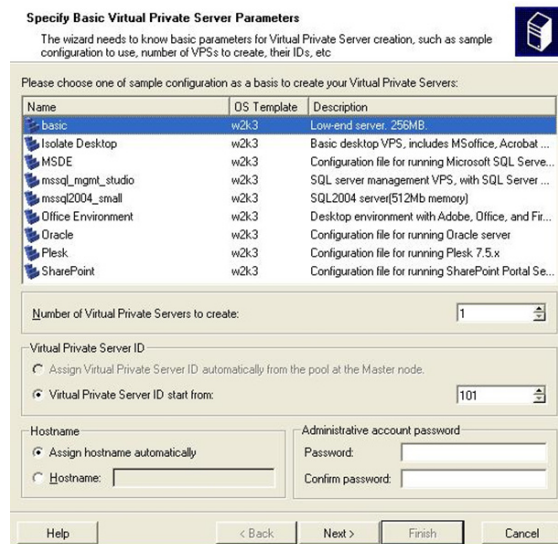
Specify Basic Virtual Private Server Parameters

The wizard needs to know basic parameters for Virtual Private Server creation, such as sample configuration to use, number of VPSs to create, their IDs, etc

Please choose one of sample configuration as a basis to create your Virtual Private Servers:

| Name | OS Template | Description |
|---|---|---|
| basic | w2k3 | Low-end server. 256MB. |
| Isolate Desktop | w2k3 | Basic desktop VPS, includes MSoffice, Acrobat ... |
| MSDE | w2k3 | Configuration file for running Microsoft SQL Serve... |
| mssql_mgmt_studio | w2k3 | SQL server management VPS, with SQL Server ... |
| mssql2004_small | w2k3 | SQL2004 server(512Mb memory) |
| Office Environment | w2k3 | Desktop environment with Adobe, Office, and Fir... |
| Oracle | w2k3 | Configuration file for running Oracle server |
| Plesk | w2k3 | Configuration file for running Plesk 7.5.x |
| SharePoint | w2k3 | Configuration file for running SharePoint Portal Se... |

Number of Virtual Private Servers to create: 1

Virtual Private Server ID

Assign Virtual Private Server ID automatically from the pool at the Master node.

Virtual Private Server ID start from: 101

Hostname

Assign hostname automatically

Hostname:

Administrative account password

Password:

Confirm password:

Help | < Back | Next > | Finish | Cancel